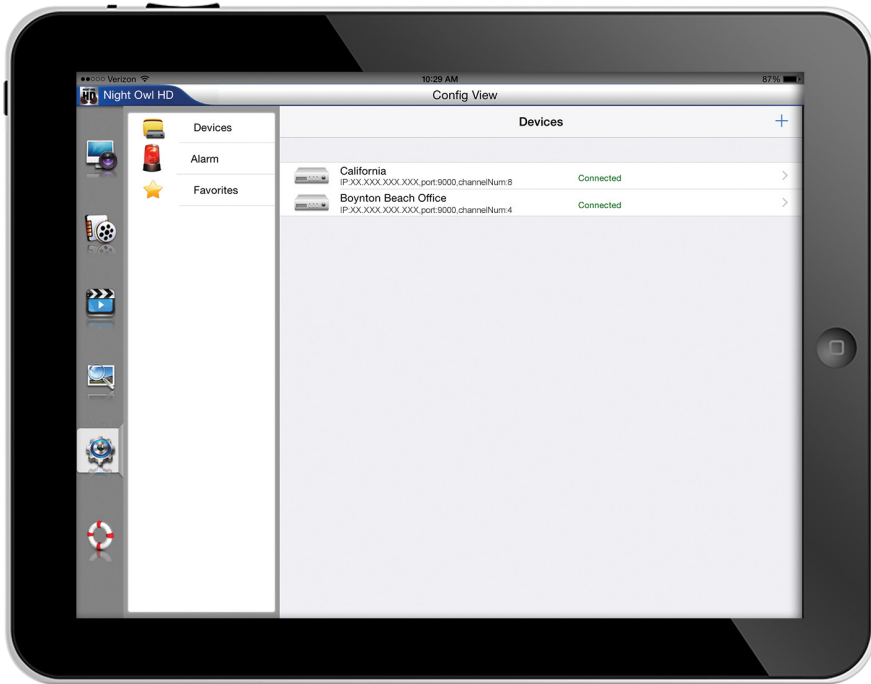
●●○○○ Verizon
10:29 AM
87%
HD Night Owl HD
Config View
Devices
Alarm
Favorites
Devices
+
California
IP:XX.XXX.XXX.XXX,port:9000,channelNum:8
Connected
Boynton Beach Office
IP:XX.XXX.XXX.XXX,port:9000,channelNum:4
Connected